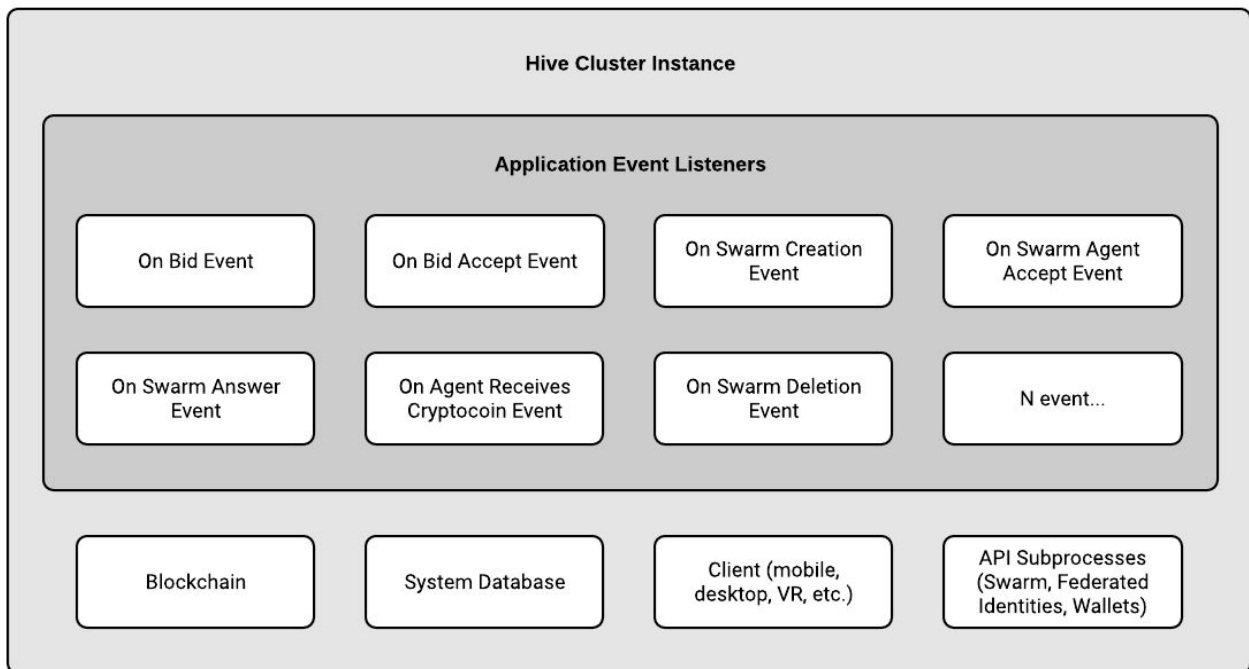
Hive Cluster Instance

Application Event Listeners

On Bid Event

On Bid Accept Event

On Swarm Creation Event

On Swarm Agent Accept Event

On Swarm Answer Event

On Agent Receives Cryptocoin Event

On Swarm Deletion Event

N event...

Blockchain

System Database

Client (mobile, desktop, VR, etc.)

API Subprocesses (Swarm, Federated Identities, Wallets)